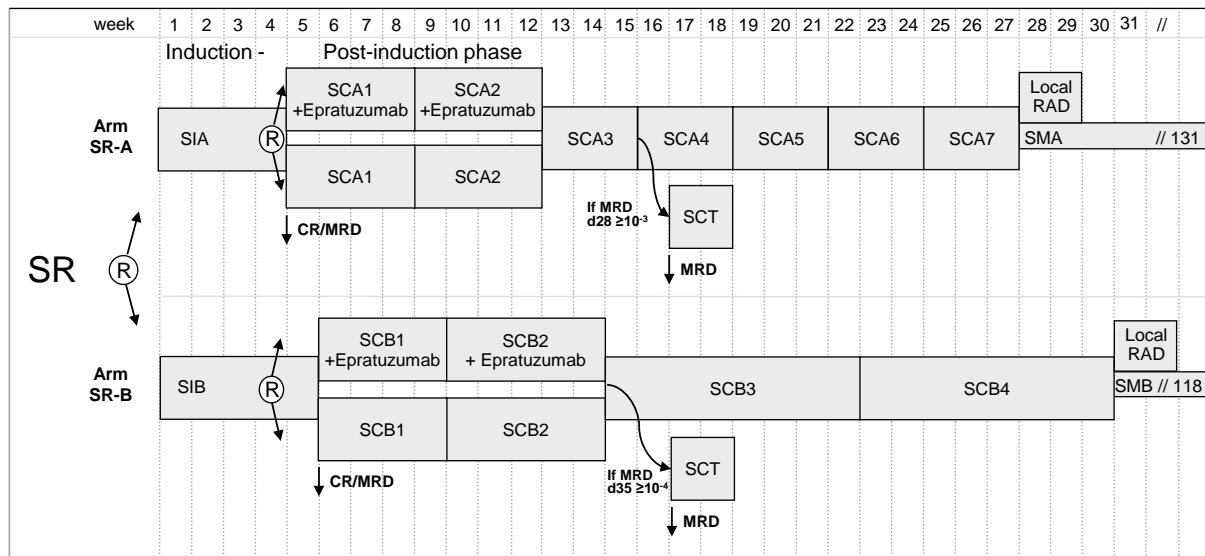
week 1 2 3 4 5 6 7 8 9 10 11 12 13 14 15 16 17 18 19 20 21 22 23 24 25 26 27 28 29 30 31 //

Induction - Post-induction phase

SCA1 +Epratuzumab

SCA2 +Epratuzumab

Local RAD

Arm SR-A

SIA

R

SCA3

SCA4

SCA5

SCA6

SCA7

SMA // 131

SCA1

SCA2

If MRD d28 $\geq 10^{-3}$

SCT

CR/MRD

SR

R

MRD

SCB1 +Epratuzumab

SCB2 + Epratuzumab

Local RAD

Arm SR-B

SIB

R

SCB3

SCB4

SMB // 118

SCB1

SCB2

If MRD d35 $\geq 10^{-4}$

SCT

CR/MRD

MRD